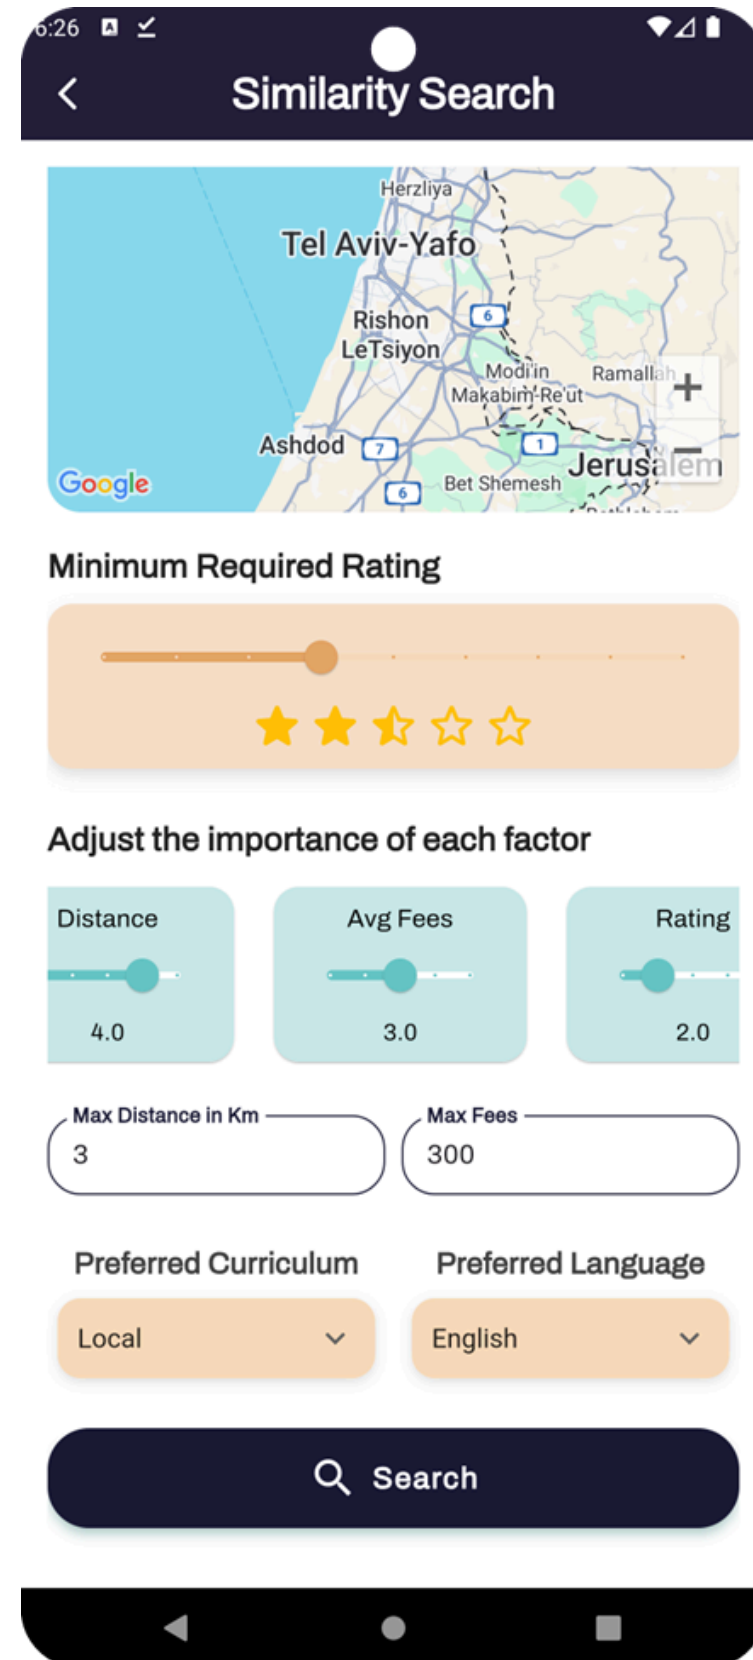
6:26

Similarity Search

Herzliya
Tel Aviv-Yafo
Rishon LeTsiyon
6
Modi'in
Makabim-Re'ut
Ramallah
Ashdod
7
1
Jerusalem
6
Bet Shemesh
Google
+
−

Minimum Required Rating

Adjust the importance of each factor

Distance
4.0

Avg Fees
3.0

Rating
2.0

Max Distance in Km
3

Max Fees
300

Preferred Curriculum
Local

Preferred Language
English

Search